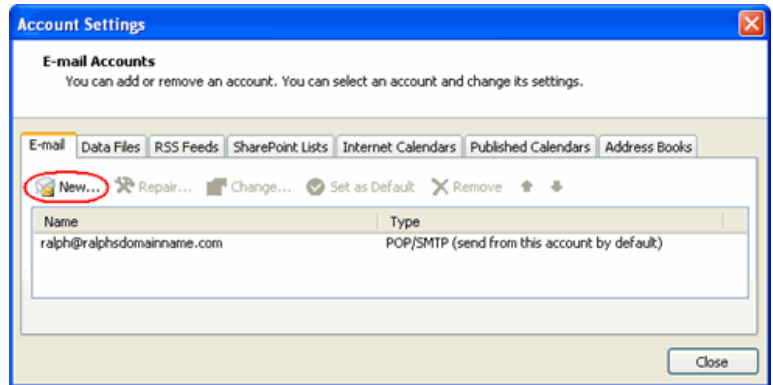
Account Settings

E-mail Accounts
You can add or remove an account. You can select an account and change its settings.

E-mail | Data Files | RSS Feeds | SharePoint Lists | Internet Calendars | Published Calendars | Address Books

New... Repair... Change... Set as Default Remove

| Name | Type |
|---|---|
| ralph@ralphsdomainname.com | POP/SMTP (send from this account by default) |

Close